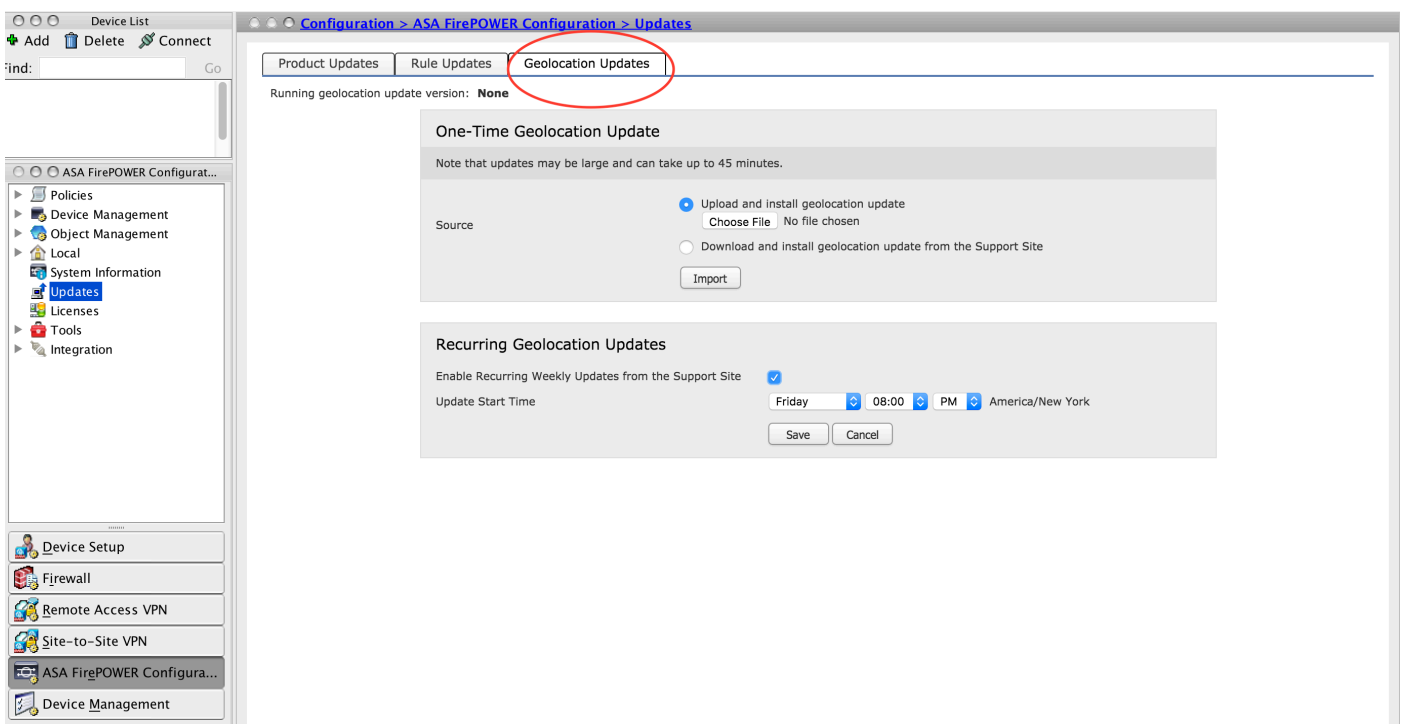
Device List
Add Delete Connect
Find: Go

ASA FirePOWER Configurat...
Policies
Device Management
Object Management
Local
System Information
Updates
Licenses
Tools
Integration

Device Setup
Firewall
Remote Access VPN
Site-to-Site VPN
ASA FirePOWER Configura...
Device Management

Configuration > ASA FirePOWER Configuration > Updates

Product Updates | Rule Updates | Geolocation Updates

Running geolocation update version: None

One-Time Geolocation Update

Note that updates may be large and can take up to 45 minutes.

Source
Upload and install geolocation update
Choose File No file chosen
Download and install geolocation update from the Support Site
Import

Recurring Geolocation Updates

Enable Recurring Weekly Updates from the Support Site
Update Start Time Friday 08:00 PM America/New York
Save Cancel